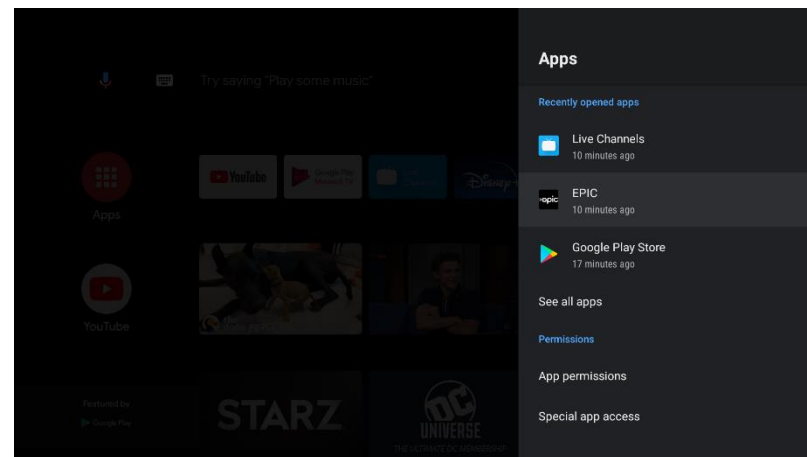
Try saying "Play some music"

Apps

YouTube

Google Play Movies & TV

YouTube

Featured by
Google Play

STARZ

DC UNIVERSE
THE ULTIMATE DC MEMBERSHIP

Apps

Recently opened apps

Live Channels
10 minutes ago

epic
EPIC
10 minutes ago

Google Play Store
17 minutes ago

See all apps

Permissions

App permissions

Special app access